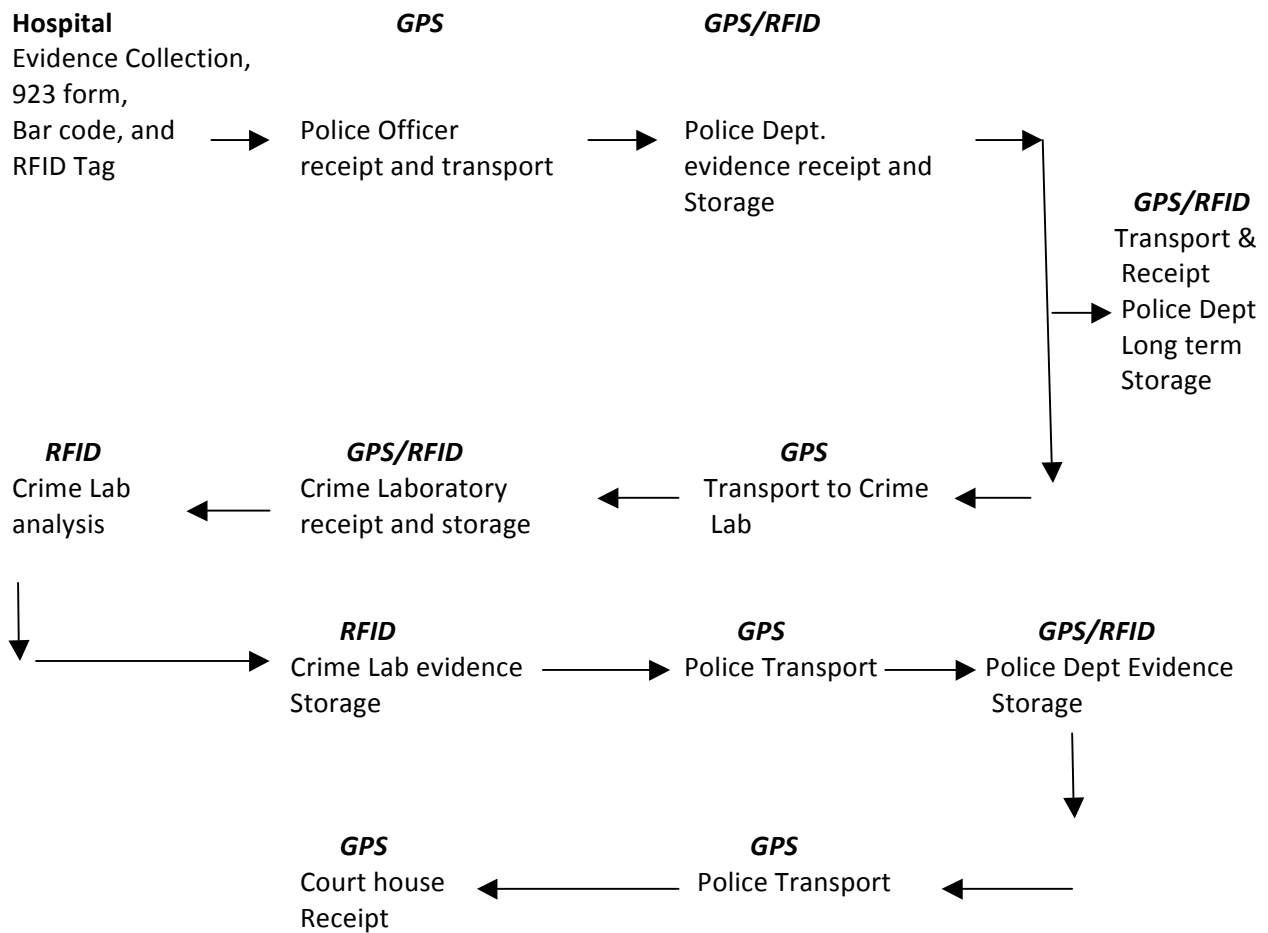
Hospital
Evidence Collection, 923 form, Bar code, and RFID Tag

GPS
Police Officer receipt and transport

GPS/RFID
Police Dept. evidence receipt and Storage

GPS/RFID
Transport & Receipt Police Dept Long term Storage

GPS
Transport to Crime Lab

GPS/RFID
Crime Laboratory receipt and storage

RFID
Crime Lab analysis

RFID
Crime Lab evidence Storage

GPS
Police Transport

GPS/RFID
Police Dept Evidence Storage

GPS
Police Transport

GPS
Court house Receipt